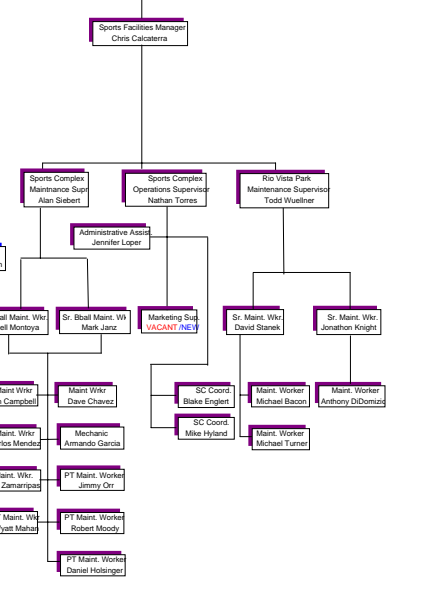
Sports Facilities Manager
Chris Calcaterra

Sports Complex
Maintnance Supr
Alan Siebert

Sports Complex
Operations Supervisor
Nathan Torres

Rio Vista Park
Maintenance Supervisor
Todd Wuellner

Administrative Assist.
Jennifer Loper

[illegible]all Maint. Wkr.
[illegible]ell Montoya

Sr. Bball Maint. Wk
Mark Janz

Marketing Sup.
VACANT/NEW

Sr. Maint. Wkr.
David Stanek

Sr. Maint. Wkr.
Jonathon Knight

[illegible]aint Wrkr
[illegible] Campbell

Maint Wrkr
Dave Chavez

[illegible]aint. Wrkr
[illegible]rlos Mendez

Mechanic
Armando Garcia

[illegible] Maint. Wkr.
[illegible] Zamarripas

PT Maint. Worker
Jimmy Orr

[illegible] Maint. Wkr
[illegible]yatt Mahan

PT Maint. Worker
Robert Moody

PT Maint. Worker
Daniel Holsinger

SC Coord.
Blake Englert

SC Coord.
Mike Hyland

Maint. Worker
Michael Bacon

Maint. Worker
Michael Turner

Maint. Worker
Anthony DiDomizio